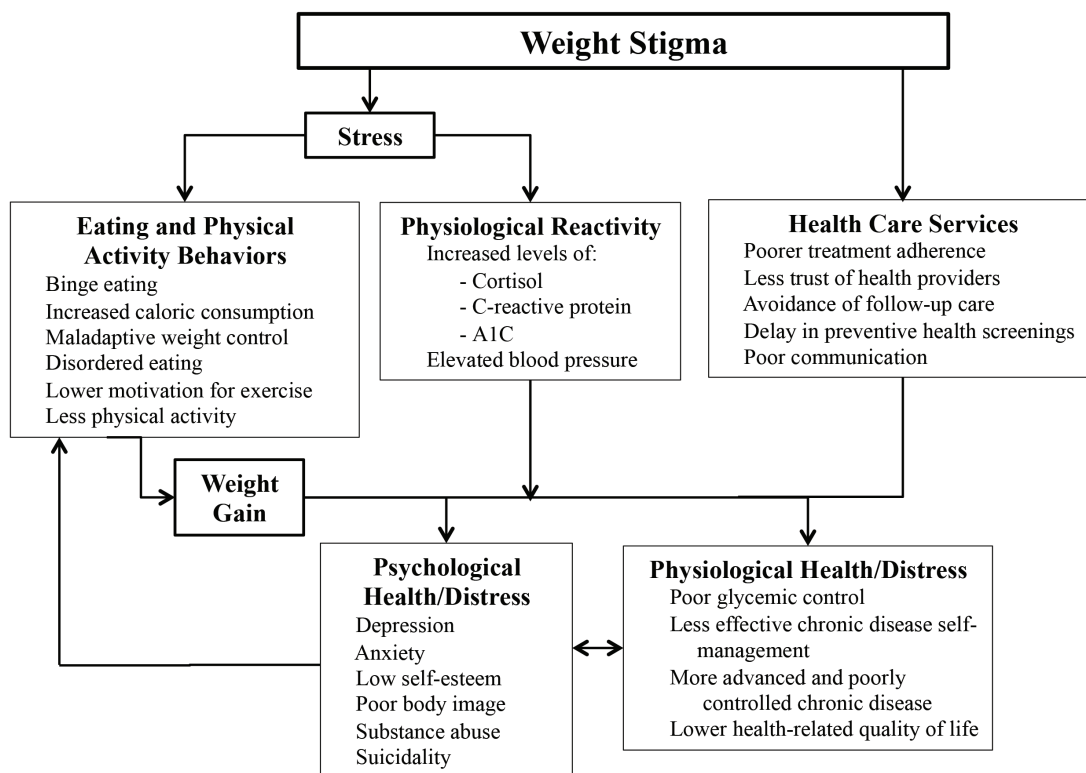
Weight Stigma

Stress

Eating and Physical Activity Behaviors
Binge eating
Increased caloric consumption
Maladaptive weight control
Disordered eating
Lower motivation for exercise
Less physical activity

Physiological Reactivity
Increased levels of:
- Cortisol
- C-reactive protein
- A1C
Elevated blood pressure

Health Care Services
Poorer treatment adherence
Less trust of health providers
Avoidance of follow-up care
Delay in preventive health screenings
Poor communication

Weight Gain

Psychological Health/Distress
Depression
Anxiety
Low self-esteem
Poor body image
Substance abuse
Suicidality

Physiological Health/Distress
Poor glycemic control
Less effective chronic disease self-management
More advanced and poorly controlled chronic disease
Lower health-related quality of life